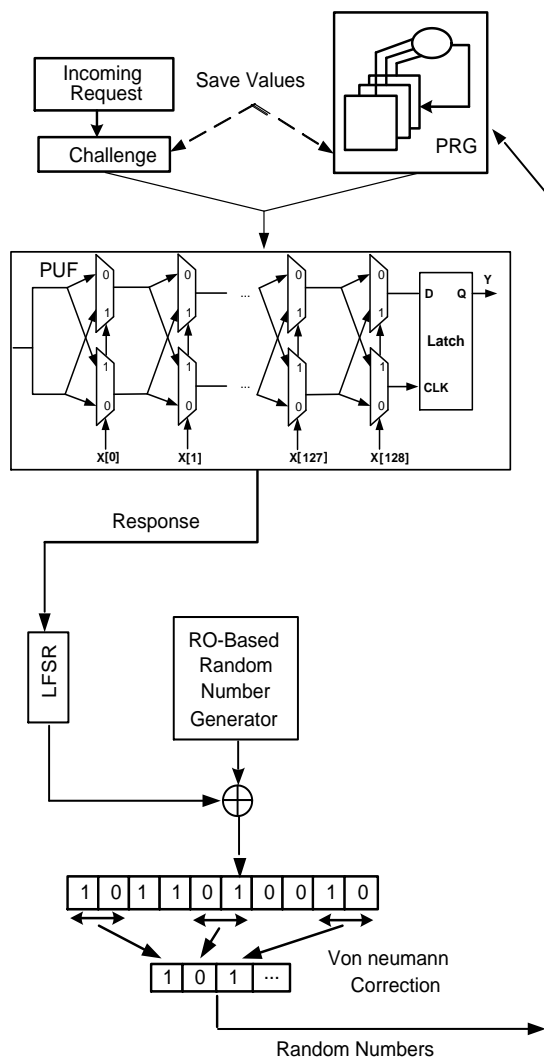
Incoming Request

Challenge

Save Values

PRG

PUF

0
1
1
0

0
1
1
0

...

...

0
1
1
0

0
1
1
0

D Q Y

Latch

CLK

X[0] X[1] X[127] X[128]

Response

LFSR

RO-Based Random Number Generator

| 1 | 0 | 1 | 1 | 0 | 1 | 0 | 0 | 1 | 0 |
|---|---|---|---|---|---|---|---|---|---|

| 1 | 0 | 1 | ... |
|---|---|---|---|

Von neumann Correction

Random Numbers